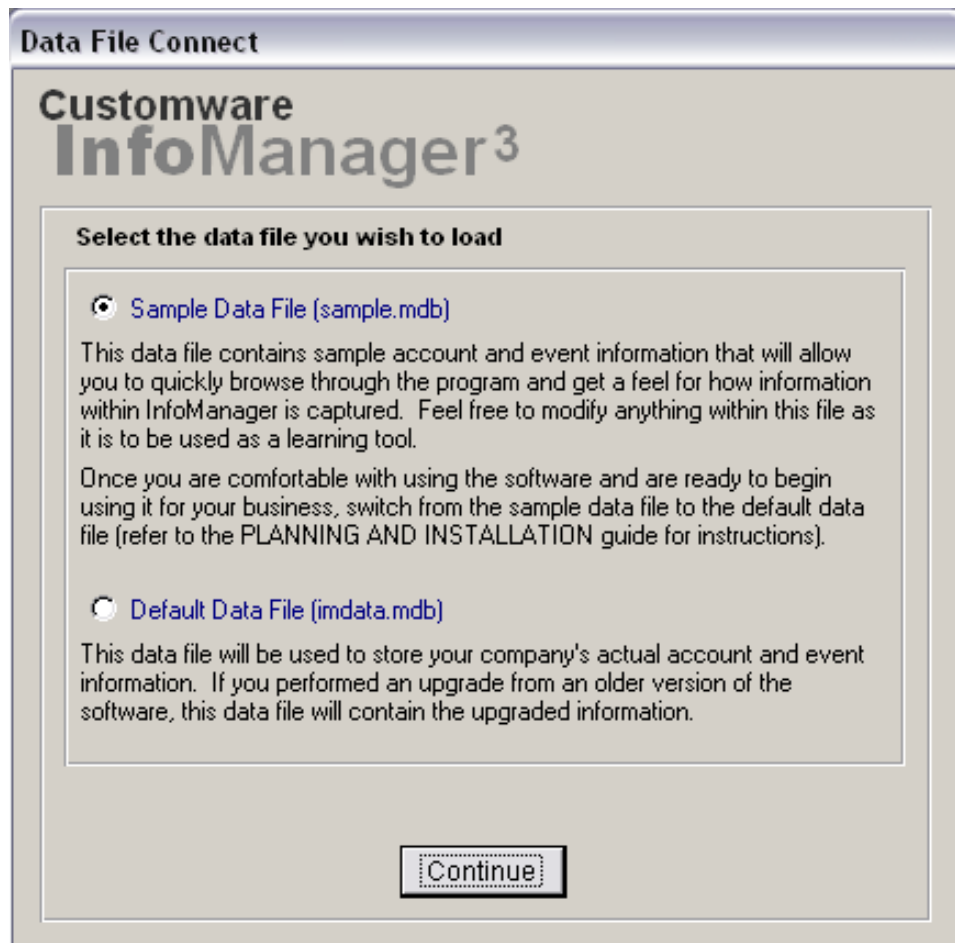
Data File Connect

Customware
InfoManager$^3$

Select the data file you wish to load

Sample Data File (sample.mdb)

This data file contains sample account and event information that will allow you to quickly browse through the program and get a feel for how information within InfoManager is captured.  Feel free to modify anything within this file as it is to be used as a learning tool.

Once you are comfortable with using the software and are ready to begin using it for your business, switch from the sample data file to the default data file (refer to the PLANNING AND INSTALLATION guide for instructions).

Default Data File (imdata.mdb)

This data file will be used to store your company's actual account and event information.  If you performed an upgrade from an older version of the software, this data file will contain the upgraded information.

Continue